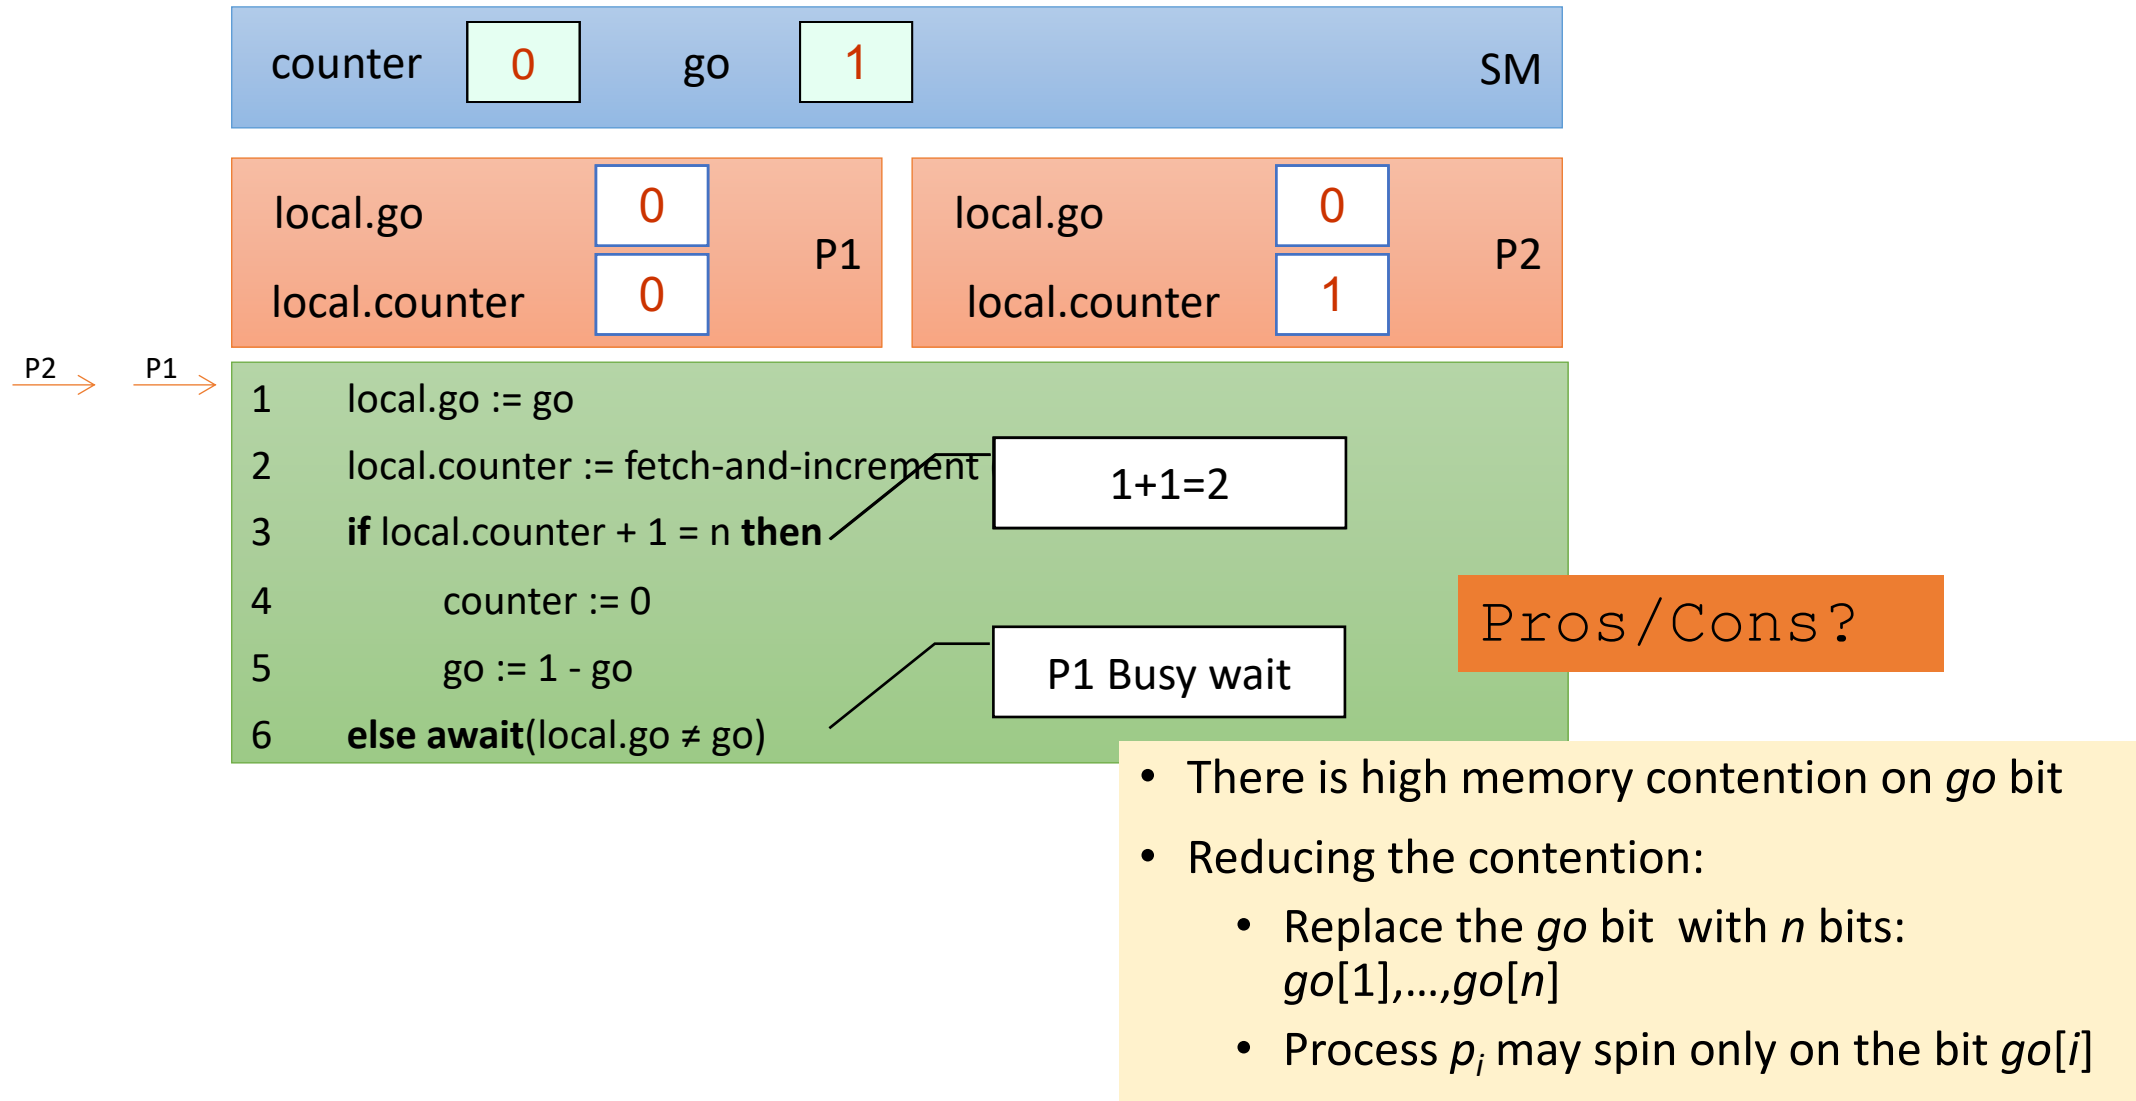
counter 0 go 1 SM

local.go 0
local.counter 0
P1

local.go 0
local.counter 1
P2

P2 P1

1 local.go := go
2 local.counter := fetch-and-increment
3 **if** local.counter + 1 = n **then**
4 counter := 0
5 go := 1 - go
6 **else await**(local.go ≠ go)

1+1=2

P1 Busy wait

Pros/Cons?

- There is high memory contention on *go* bit
- Reducing the contention:
  - Replace the *go* bit with *n* bits: *go*[1],…,*go*[*n*]
  - Process $p_i$ may spin only on the bit *go*[*i*]